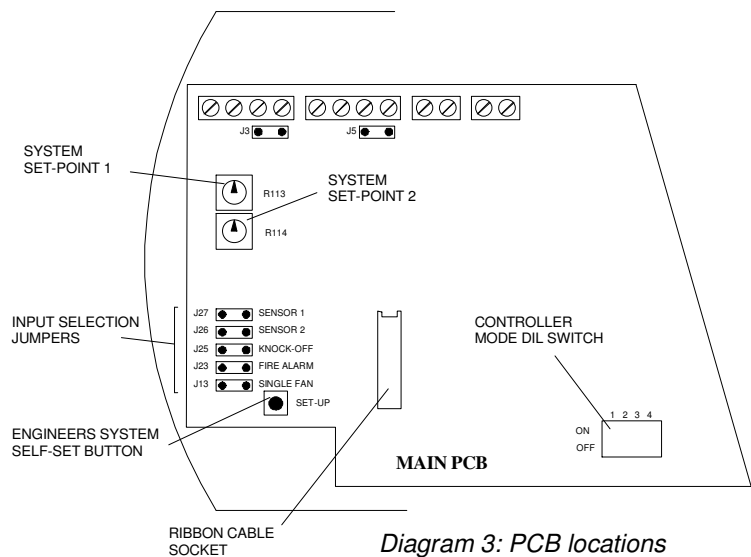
J3

J5

SYSTEM
SET-POINT 1

R113

SYSTEM
SET-POINT 2

R114

INPUT SELECTION
JUMPERS

J27 SENSOR 1
J26 SENSOR 2
J25 KNOCK-OFF
J23 FIRE ALARM
J13 SINGLE FAN

SET-UP

CONTROLLER
MODE DIL SWITCH

1 2 3 4
ON
OFF

ENGINEERS SYSTEM
SELF-SET BUTTON

MAIN PCB

RIBBON CABLE
SOCKET

Diagram 3: PCB locations